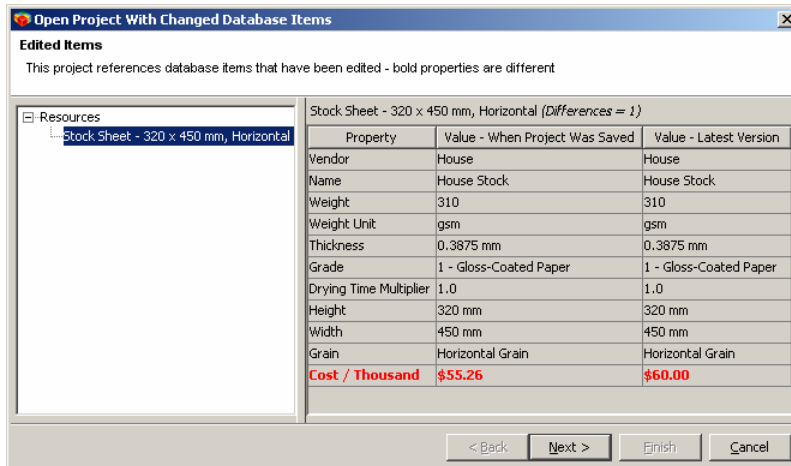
Open Project With Changed Database Items

Edited Items

This project references database items that have been edited - bold properties are different

⊟ Resources
Stock Sheet - 320 x 450 mm, Horizontal

Stock Sheet - 320 x 450 mm, Horizontal (Differences = 1)

| Property | Value - When Project Was Saved | Value - Latest Version |
|---|---|---|
| Vendor | House | House |
| Name | House Stock | House Stock |
| Weight | 310 | 310 |
| Weight Unit | gsm | gsm |
| Thickness | 0.3875 mm | 0.3875 mm |
| Grade | 1 - Gloss-Coated Paper | 1 - Gloss-Coated Paper |
| Drying Time Multiplier | 1.0 | 1.0 |
| Height | 320 mm | 320 mm |
| Width | 450 mm | 450 mm |
| Grain | Horizontal Grain | Horizontal Grain |
| **Cost / Thousand** | **\$55.26** | **\$60.00** |

< Back Next > Finish Cancel